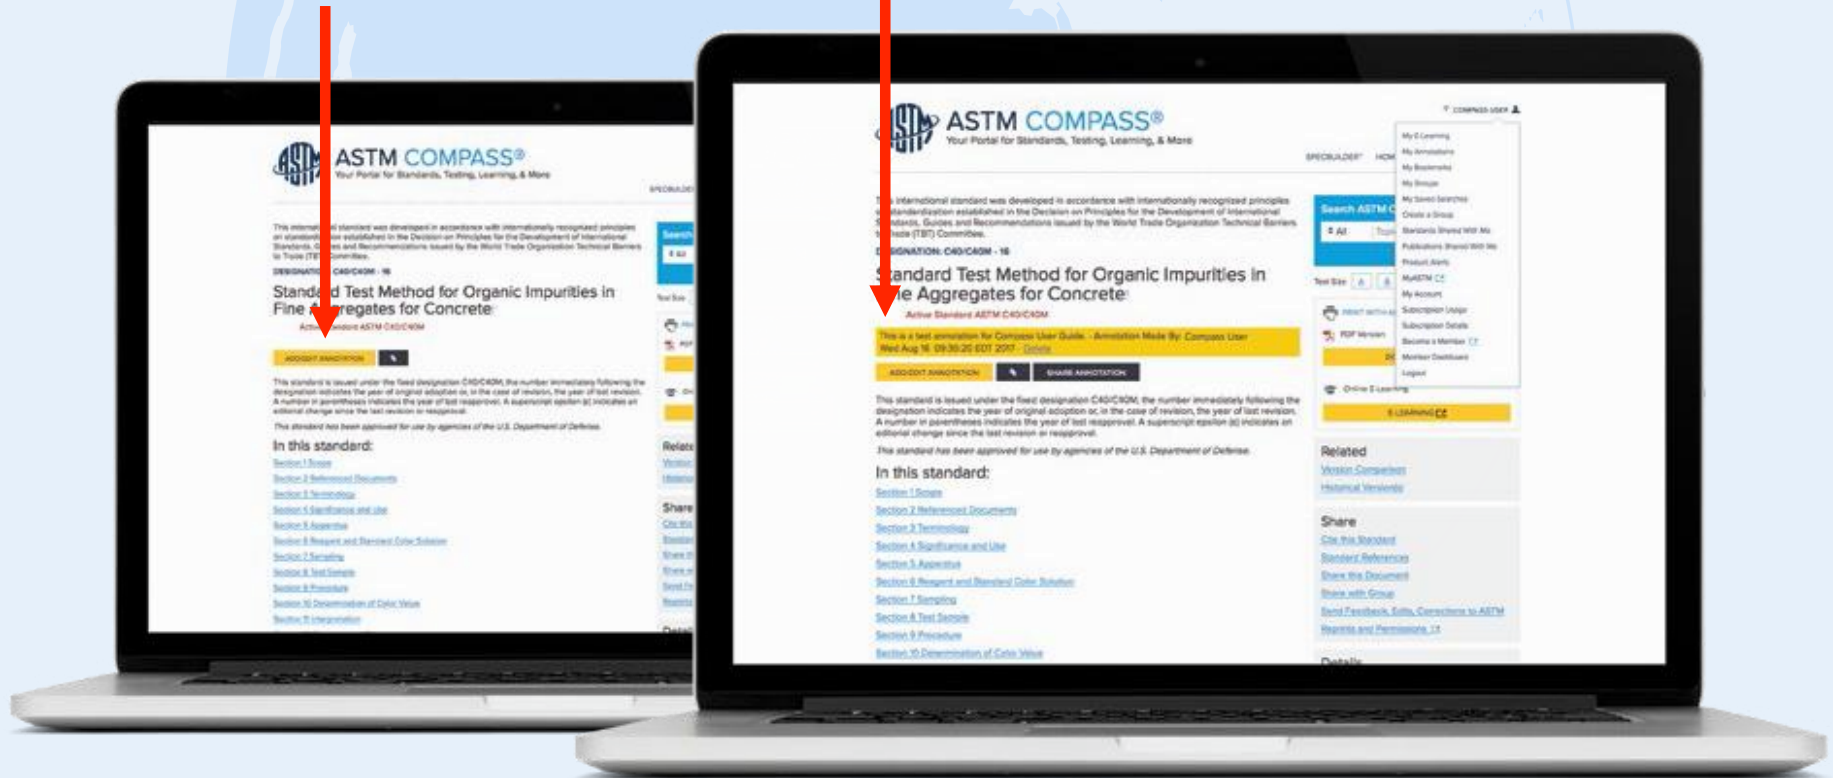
ASTM COMPASS®
Your Portal for Standards, Testing, Learning, & More

Stand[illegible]d Test Method for Organic Impurities in Fine A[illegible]regates for Concrete

In this standard:

Search

Related

Share

ASTM COMPASS®
Your Portal for Standards, Testing, Learning, & More

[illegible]andard Test Method for Organic Impurities in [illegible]e Aggregates for Concrete

ADD/EDIT ANNOTATION

SHARE ANNOTATION

In this standard:

Section 1 Scope
Section 2 Referenced Documents
Section 3 Terminology
Section 4 Significance and Use
Section 5 Apparatus
Section 6 Reagent and Standard Color Solution
Section 7 Sampling
Section 8 Test Sample
Section 9 Procedure
Section 10 Determination of Color Value

Search ASTM C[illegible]

Related
Version Comparison
Historical Version(s)

Share
Cite this Standard
Standard References
Share this Document
Share with Group
Send Feedback, Edits, Corrections to ASTM
Reprints and Permissions

Details